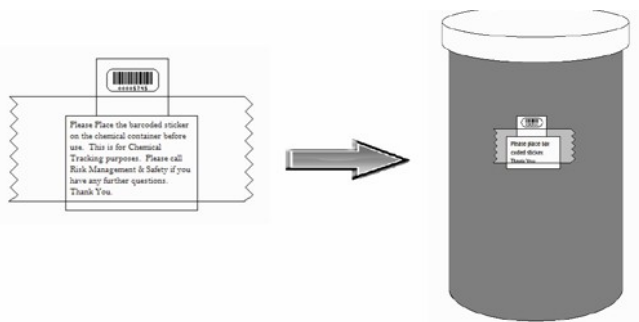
00006745

Please Place the barcoded sticker on the chemical container before use. This is for Chemical Tracking purposes. Please call Risk Management & Safety if you have any further questions. Thank You.

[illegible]

Please place bar coded sticker Thank You